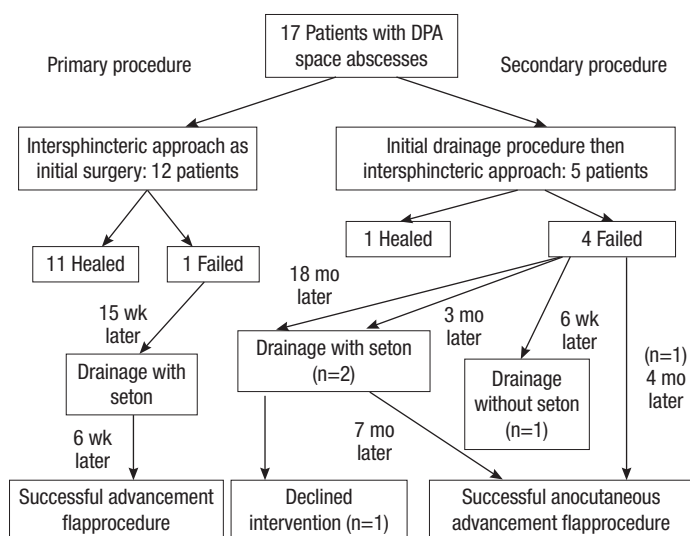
17 Patients with DPA space abscesses

Primary procedure

Secondary procedure

Intersphincteric approach as initial surgery: 12 patients

Initial drainage procedure then intersphincteric approach: 5 patients

11 Healed

1 Failed

1 Healed

4 Failed

15 wk later

18 mo later

3 mo later

6 wk later

(n=1) 4 mo later

Drainage with seton

Drainage with seton (n=2)

Drainage without seton (n=1)

6 wk later

7 mo later

Successful advancement flapprocedure

Declined intervention (n=1)

Successful anocutaneous advancement flapprocedure